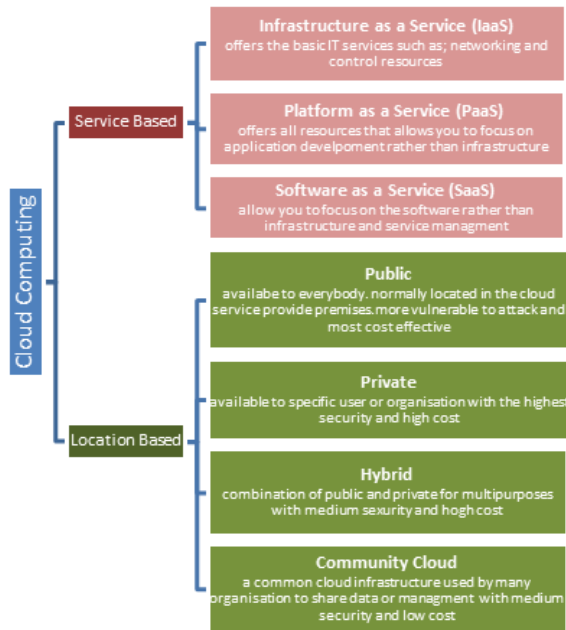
Cloud Computing

Service Based

Infrastructure as a Service (IaaS)
offers the basic IT services such as; networking and control resources

Platform as a Service (PaaS)
offers all resources that allows you to focus on application develpoment rather than infrastructure

Software as a Service (SaaS)
allow you to focus on the software rather than infrastructure and service managment

Location Based

Public
availabe to everybody. normally located in the cloud service provide premises.more vulnerable to attack and most cost effective

Private
available to specific user or organisation with the highest security and high cost

Hybrid
combination of public and private for multipurposes with medium sexurity and hogh cost

Community Cloud
a common cloud infrastructure used by many organisation to share data or managment with medium security and low cost